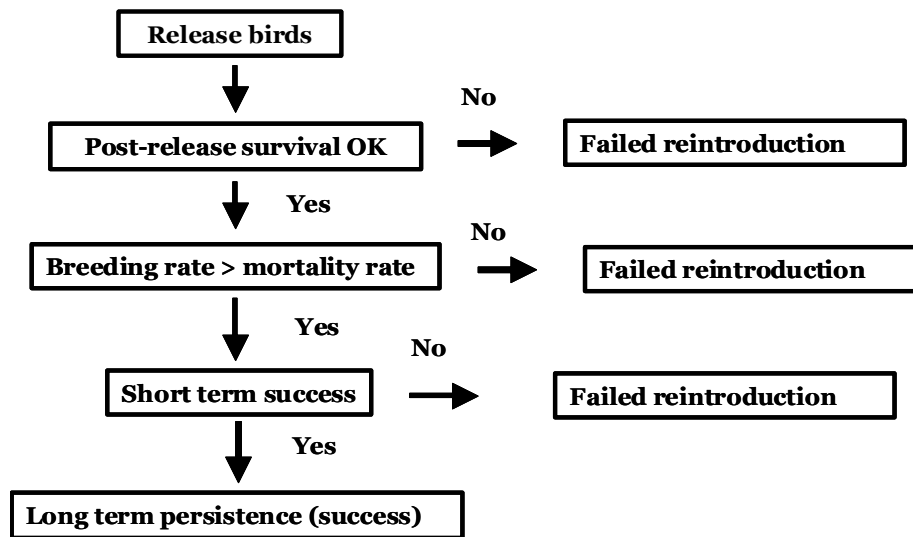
Release birds

No

Post-release survival OK

Failed reintroduction

Yes

No

Breeding rate > mortality rate

Failed reintroduction

Yes

No

Short term success

Failed reintroduction

Yes

Long term persistence (success)